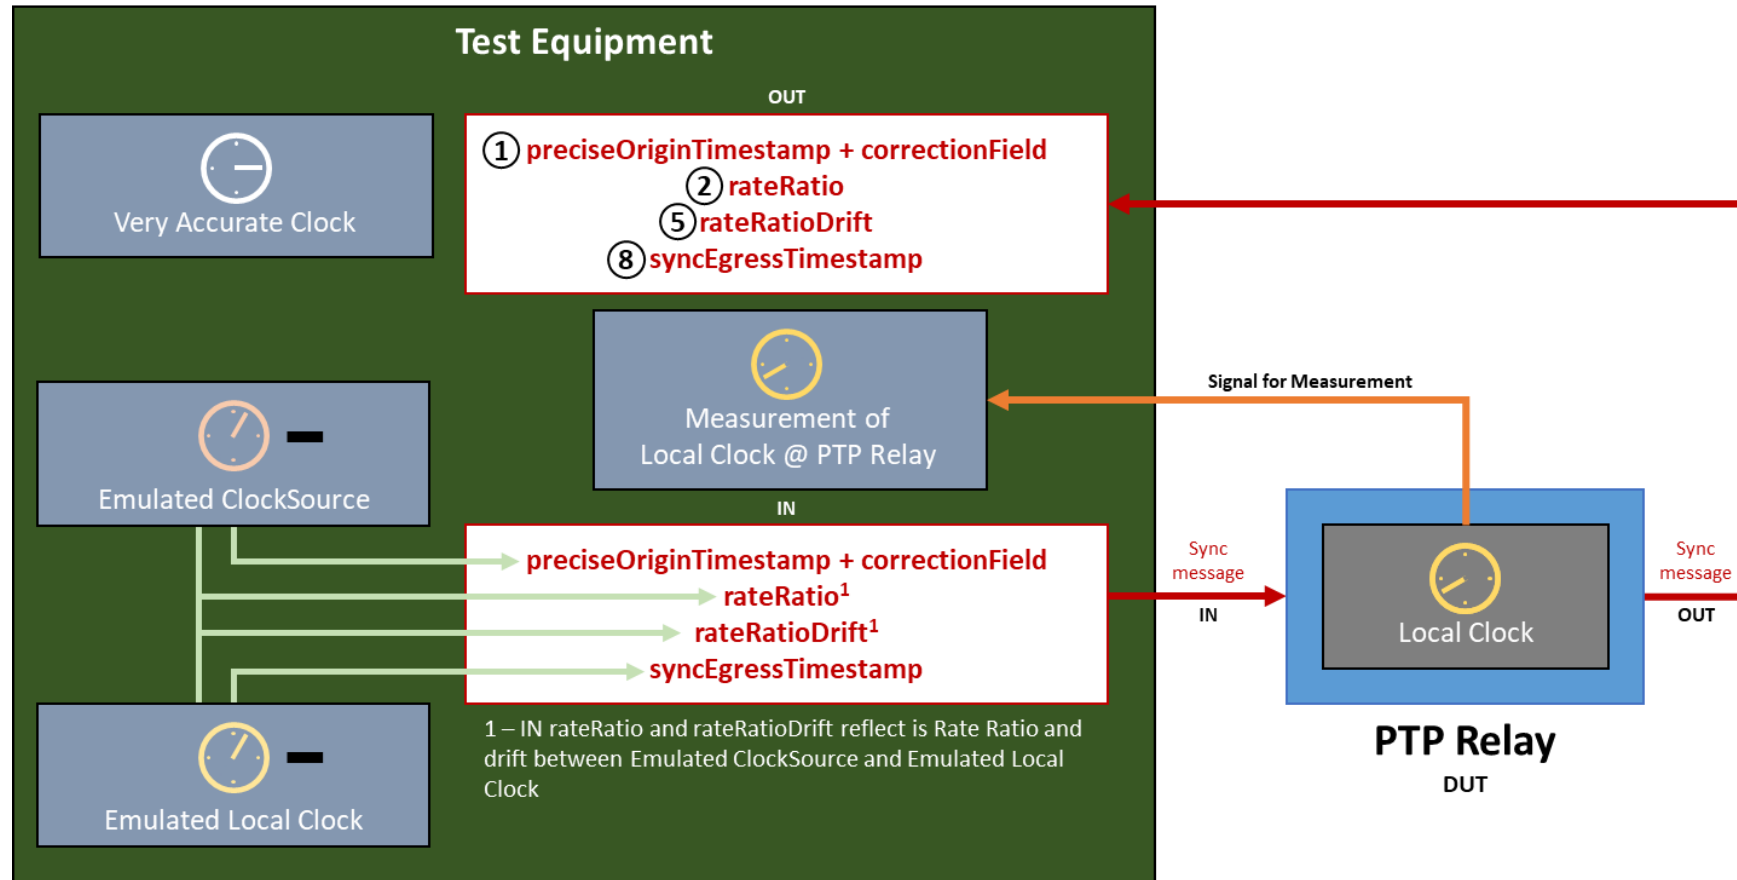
Test Equipment

OUT

Very Accurate Clock

① preciseOriginTimestamp + correctionField
② rateRatio
⑤ rateRatioDrift
⑧ syncEgressTimestamp

Measurement of Local Clock @ PTP Relay

Signal for Measurement

Emulated ClockSource

IN

preciseOriginTimestamp + correctionField
rateRatio$^1$
rateRatioDrift$^1$
syncEgressTimestamp

Sync message

IN

Local Clock

Sync message

OUT

Emulated Local Clock

1 – IN rateRatio and rateRatioDrift reflect is Rate Ratio and drift between Emulated ClockSource and Emulated Local Clock

PTP Relay

DUT